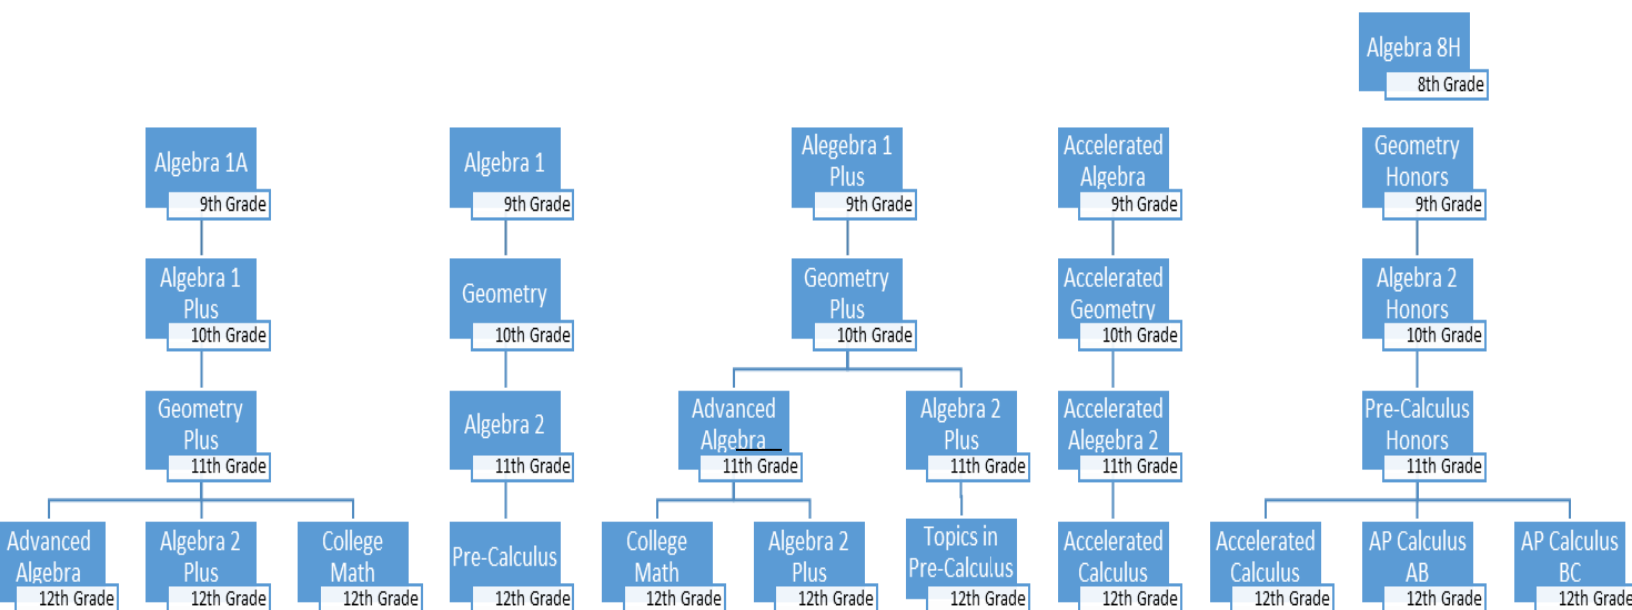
Algebra 8H
8th Grade

Algebra 1A
9th Grade

Algebra 1 Plus
10th Grade

Geometry Plus
11th Grade

Advanced Algebra
12th Grade

Algebra 2 Plus
12th Grade

College Math
12th Grade

Algebra 1
9th Grade

Geometry
10th Grade

Algebra 2
11th Grade

Pre-Calculus
12th Grade

Alegebra 1 Plus
9th Grade

Geometry Plus
10th Grade

Advanced Algebra
11th Grade

College Math
12th Grade

Algebra 2 Plus
12th Grade

Algebra 2 Plus
11th Grade

Topics in Pre-Calculus
12th Grade

Accelerated Algebra
9th Grade

Accelerated Geometry
10th Grade

Accelerated Alegebra 2
11th Grade

Accelerated Calculus
12th Grade

Geometry Honors
9th Grade

Algebra 2 Honors
10th Grade

Pre-Calculus Honors
11th Grade

Accelerated Calculus
12th Grade

AP Calculus AB
12th Grade

AP Calculus BC
12th Grade